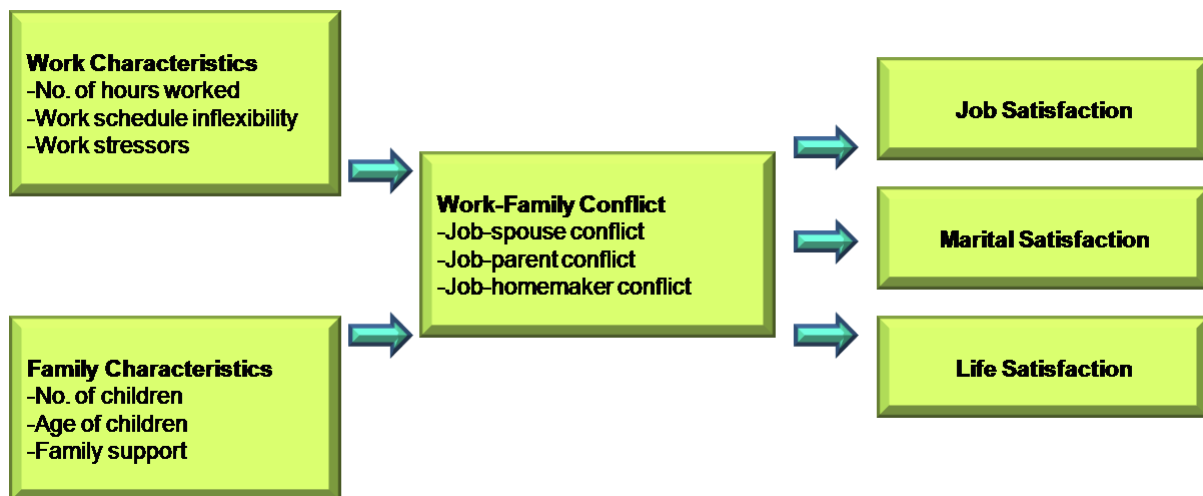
Work Characteristics
-No. of hours worked
-Work schedule inflexibility
-Work stressors

Family Characteristics
-No. of children
-Age of children
-Family support

Work-Family Conflict
-Job-spouse conflict
-Job-parent conflict
-Job-homemaker conflict

Job Satisfaction

Marital Satisfaction

Life Satisfaction